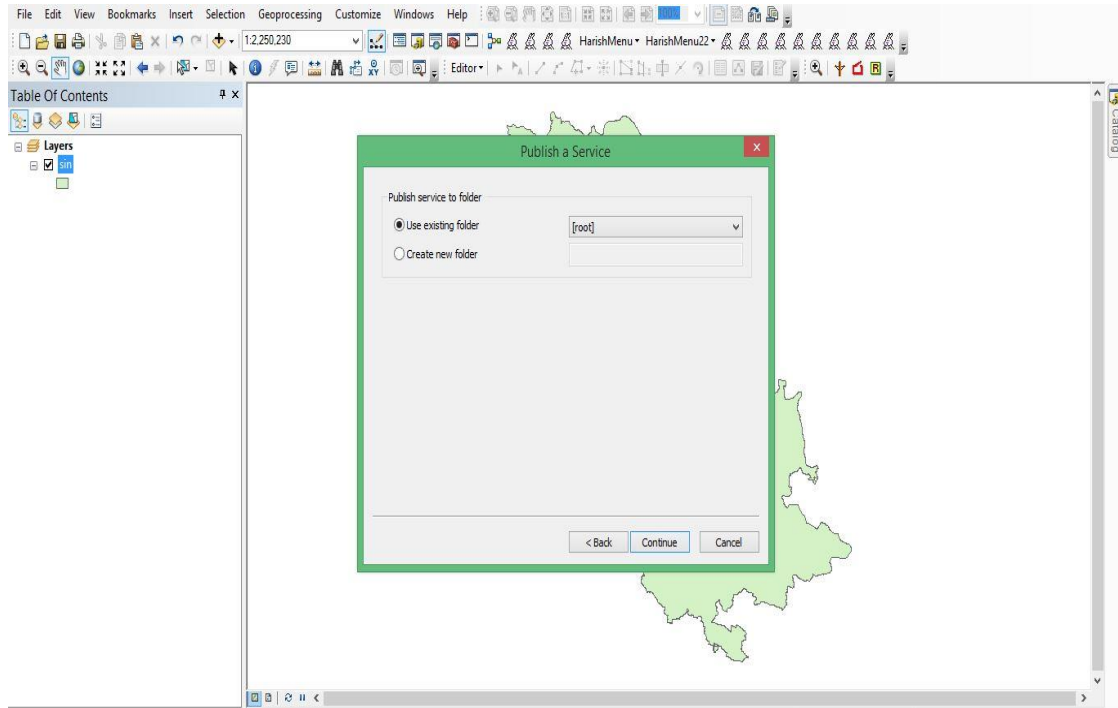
File Edit View Bookmarks Insert Selection Geoprocessing Customize Windows Help

1:2,250,230

HarishMenu HarishMenu22

Editor

Table Of Contents

Layers

sin

Catalog

Publish a Service

Publish service to folder

Use existing folder

[root]

Create new folder

< Back

Continue

Cancel